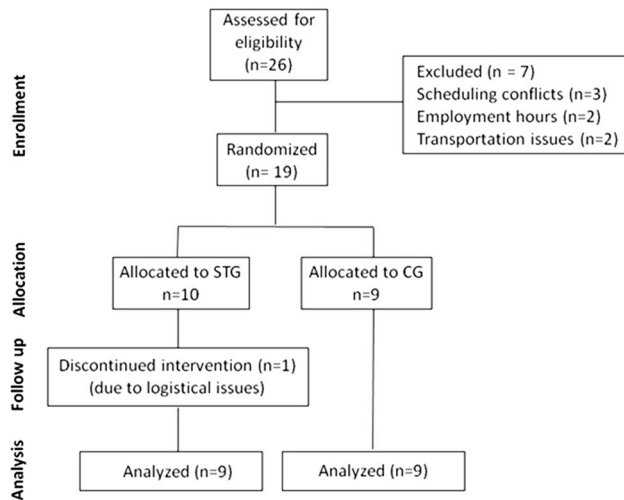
Enrollment

Assessed for eligibility (n=26)

Excluded (n = 7)
Scheduling conflicts (n=3)
Employment hours (n=2)
Transportation issues (n=2)

Randomized (n= 19)

Allocation

Allocated to STG n=10

Allocated to CG n=9

Follow up

Discontinued intervention (n=1) (due to logistical issues)

Analysis

Analyzed (n=9)

Analyzed (n=9)